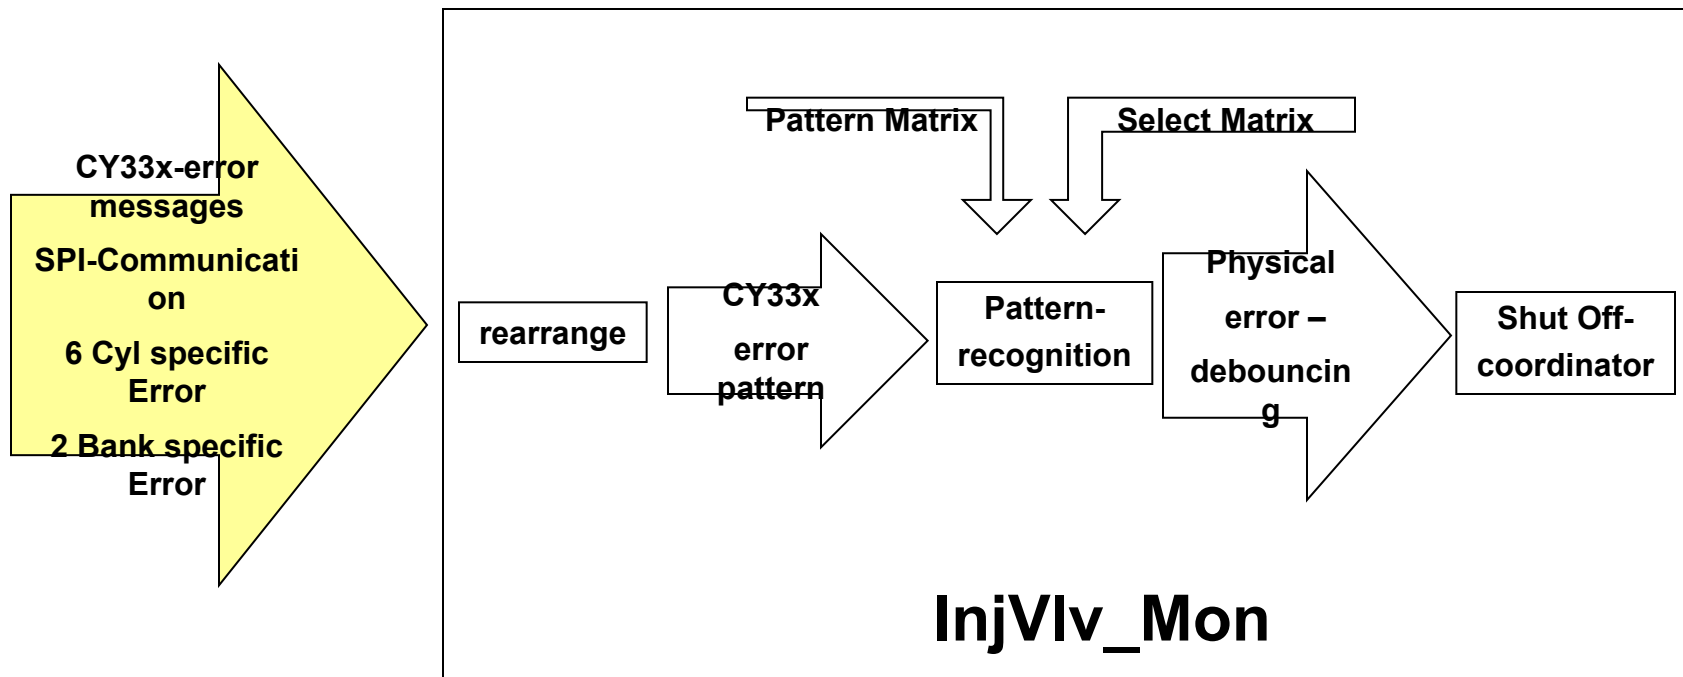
CY33x-error messages

SPI-Communication

6 Cyl specific Error

2 Bank specific Error

Pattern Matrix

Select Matrix

rearrange

CY33x error pattern

Pattern-recognition

Physical error – debouncing

Shut Off-coordinator

InjVlv_Mon